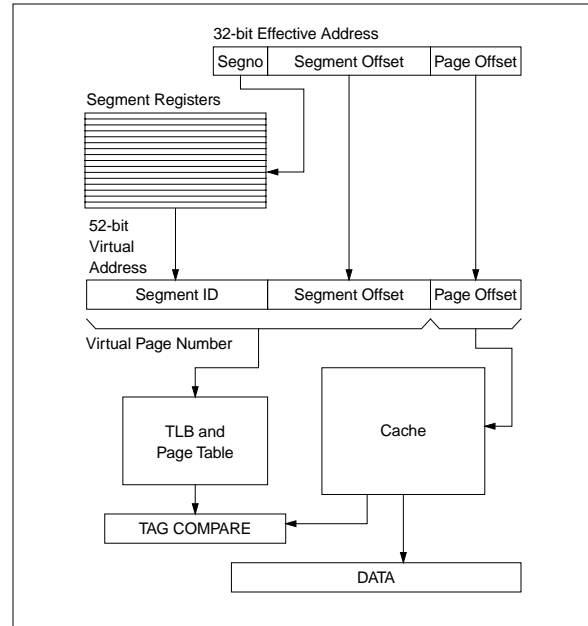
32-bit Effective Address

| Segno | Segment Offset | Page Offset |
|---|---|---|

Segment Registers

52-bit Virtual Address

| Segment ID | Segment Offset | Page Offset |
|---|---|---|

Virtual Page Number

TLB and Page Table

Cache

TAG COMPARE

DATA